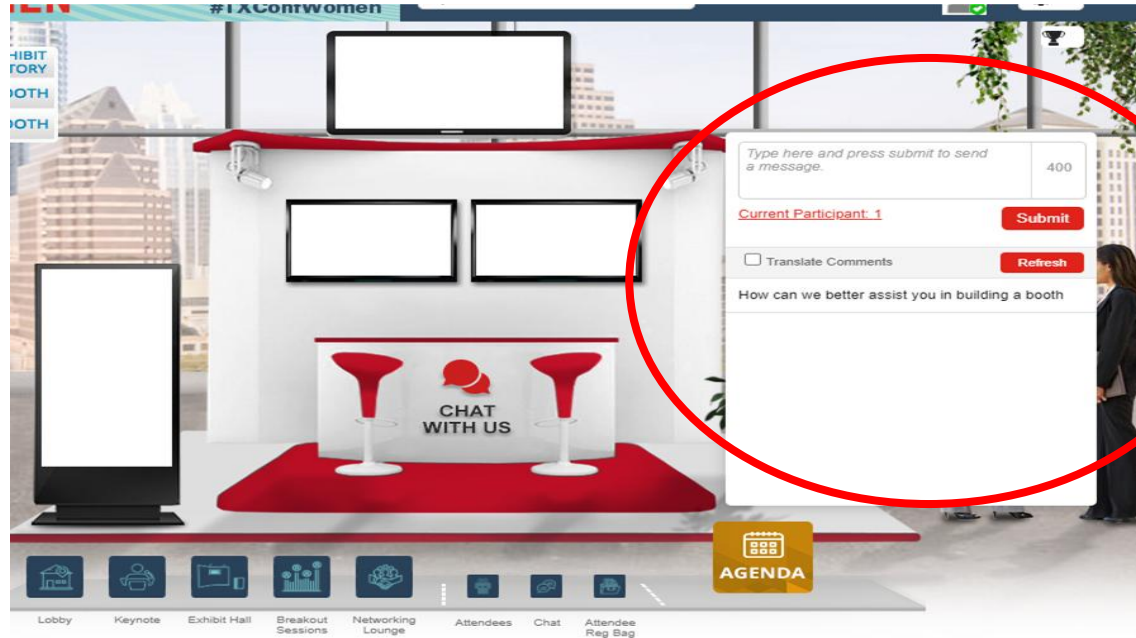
#TXConfWomen

HIBIT
TORY
OOTH
OOTH

Type here and press submit to send a message.
400
Current Participant: 1
Submit
Translate Comments
Refresh
How can we better assist you in building a booth

CHAT WITH US

AGENDA

Lobby
Keynote
Exhibit Hall
Breakout Sessions
Networking Lounge
Attendees
Chat
Attendee Reg Bag